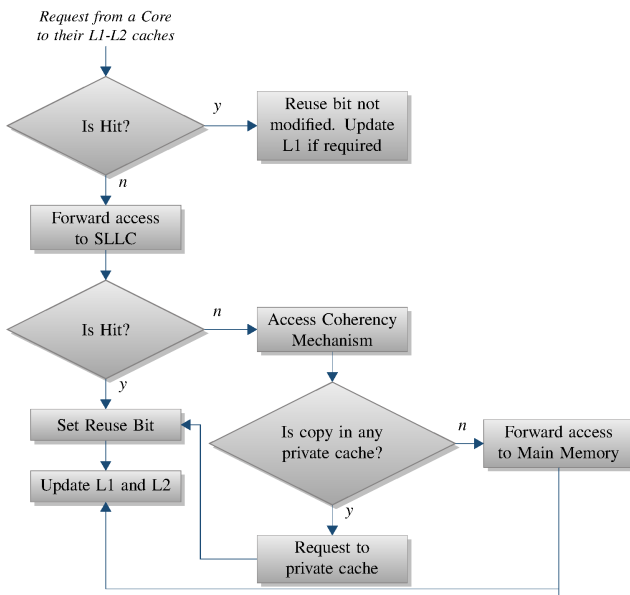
Request from a Core to their L1-L2 caches

Is Hit?

y

Reuse bit not modified. Update L1 if required

n

Forward access to SLLC

Is Hit?

n

Access Coherency Mechanism

y

Set Reuse Bit

Is copy in any private cache?

n

Forward access to Main Memory

Update L1 and L2

y

Request to private cache